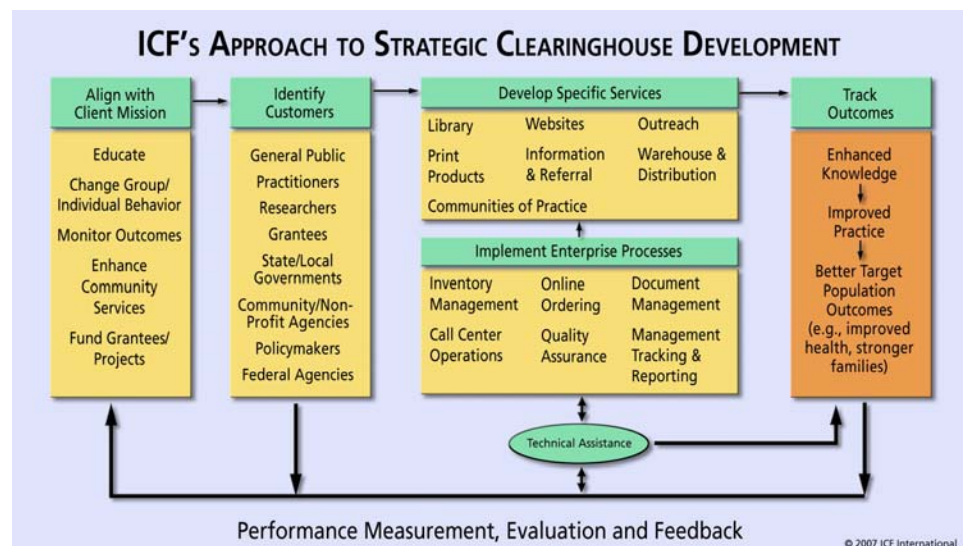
ICF's Approach to Strategic Clearinghouse Development

Align with Client Mission

Educate

Change Group/ Individual Behavior

Monitor Outcomes

Enhance Community Services

Fund Grantees/ Projects

Identify Customers

General Public

Practitioners

Researchers

Grantees

State/Local Governments

Community/Non-Profit Agencies

Policymakers

Federal Agencies

Develop Specific Services

Library

Websites

Outreach

Print Products

Information & Referral

Warehouse & Distribution

Communities of Practice

Implement Enterprise Processes

Inventory Management

Online Ordering

Document Management

Call Center Operations

Quality Assurance

Management Tracking & Reporting

Technical Assistance

Track Outcomes

Enhanced Knowledge

Improved Practice

Better Target Population Outcomes (e.g., improved health, stronger families)

Performance Measurement, Evaluation and Feedback

© 2007 ICF International